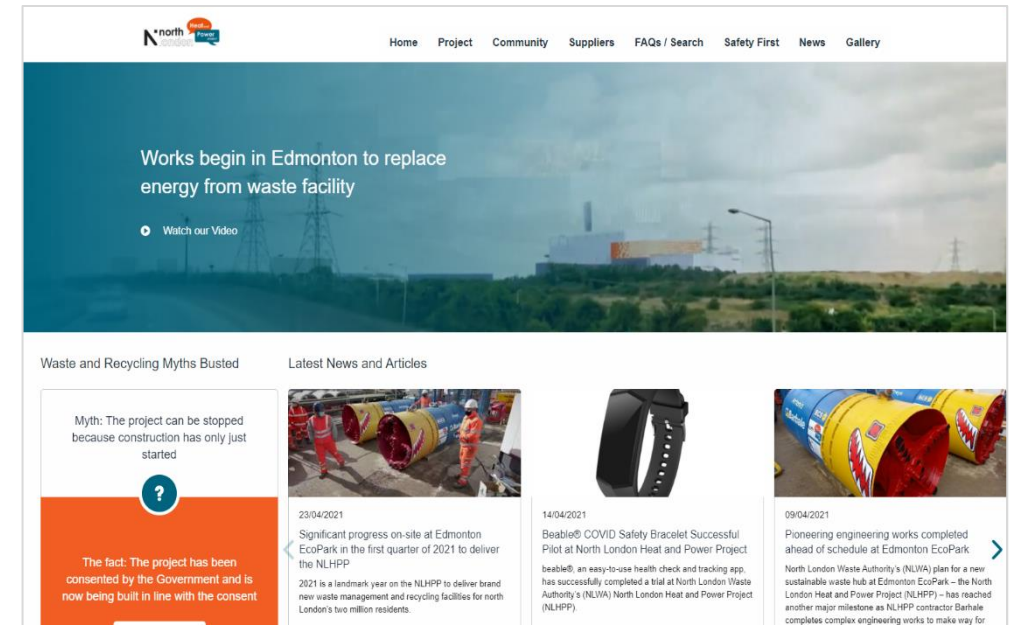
north london Heat and Power project

Home Project Community Suppliers FAQs / Search Safety First News Gallery

Works begin in Edmonton to replace energy from waste facility

Watch our Video

Waste and Recycling Myths Busted

Myth: The project can be stopped because construction has only just started

?

The fact: The project has been consented by the Government and is now being built in line with the consent

Latest News and Articles

23/04/2021

Significant progress on-site at Edmonton EcoPark in the first quarter of 2021 to deliver the NLHPP

2021 is a landmark year on the NLHPP to deliver brand new waste management and recycling facilities for north London's two million residents.

14/04/2021

Beable® COVID Safety Bracelet Successful Pilot at North London Heat and Power Project

beable®, an easy-to-use health check and tracking app, has successfully completed a trial at North London Waste Authority's (NLWA) North London Heat and Power Project (NLHPP).

09/04/2021

Pioneering engineering works completed ahead of schedule at Edmonton EcoPark

North London Waste Authority's (NLWA) plan for a new sustainable waste hub at Edmonton EcoPark – the North London Heat and Power Project (NLHPP) – has reached another major milestone as NLHPP contractor Barhale completes complex engineering works to make way for